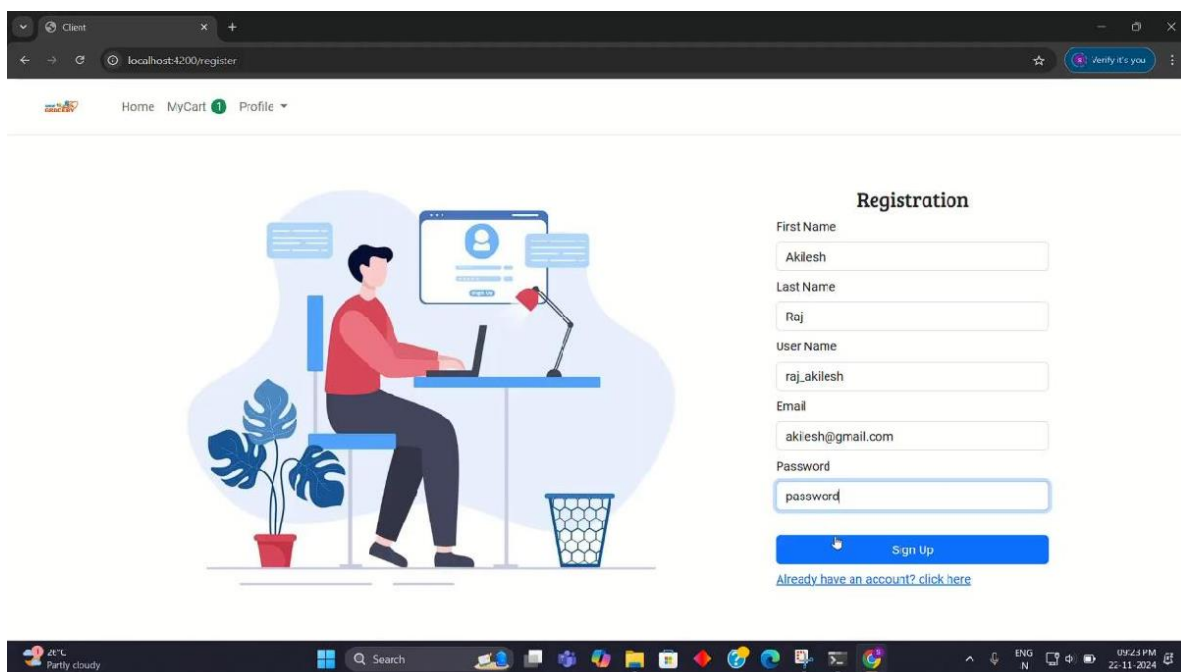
Client
localhost:4200/register
Verify it's you

GROCERY
Home MyCart 1 Profile

Sign Up

Registration
First Name
Akilesh
Last Name
Raj
User Name
raj_akilesh
Email
akilesh@gmail.com
Password
password
Sign Up
Already have an account? click here

26°C
Partly cloudy
Search
ENG
IN
09:23 PM
22-11-2024